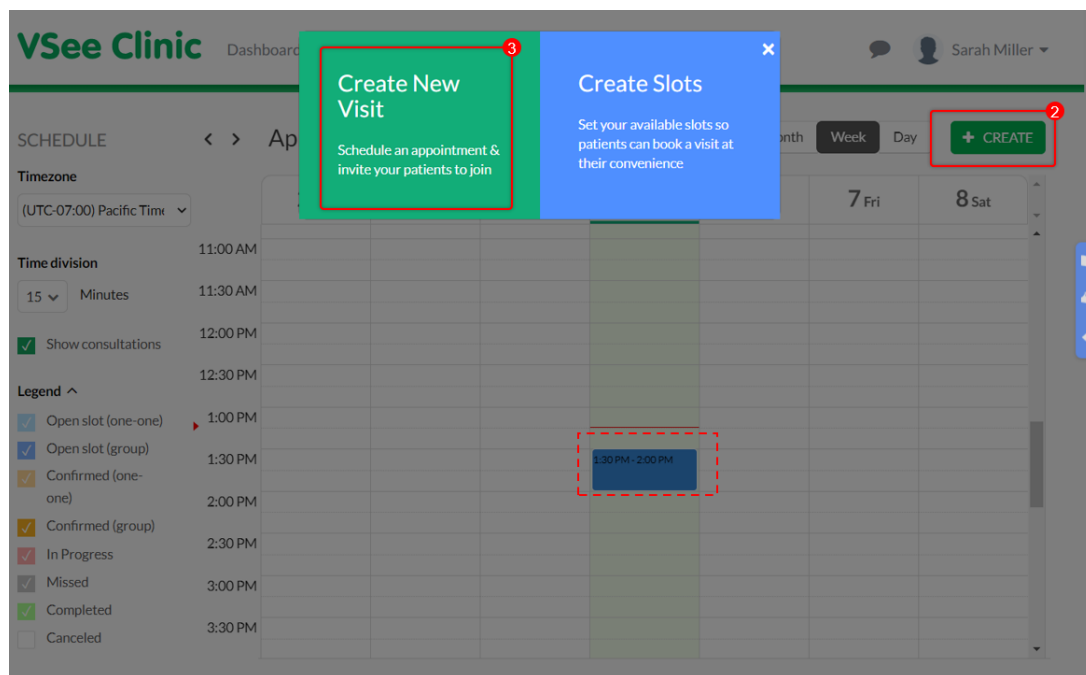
VSee Clinic Dashboard

Sarah Miller

3

Create New Visit

Schedule an appointment & invite your patients to join

Create Slots

Set your available slots so patients can book a visit at their convenience

×

2

SCHEDULE

< > Ap

onth Week Day

+ CREATE

Timezone

(UTC-07:00) Pacific Time

7 Fri

8 Sat

Time division

15 Minutes

Show consultations

Legend

Open slot (one-one)

Open slot (group)

Confirmed (one-one)

Confirmed (group)

In Progress

Missed

Completed

Canceled

11:00 AM

11:30 AM

12:00 PM

12:30 PM

1:00 PM

1:30 PM

2:00 PM

2:30 PM

3:00 PM

3:30 PM

1:30 PM - 2:00 PM